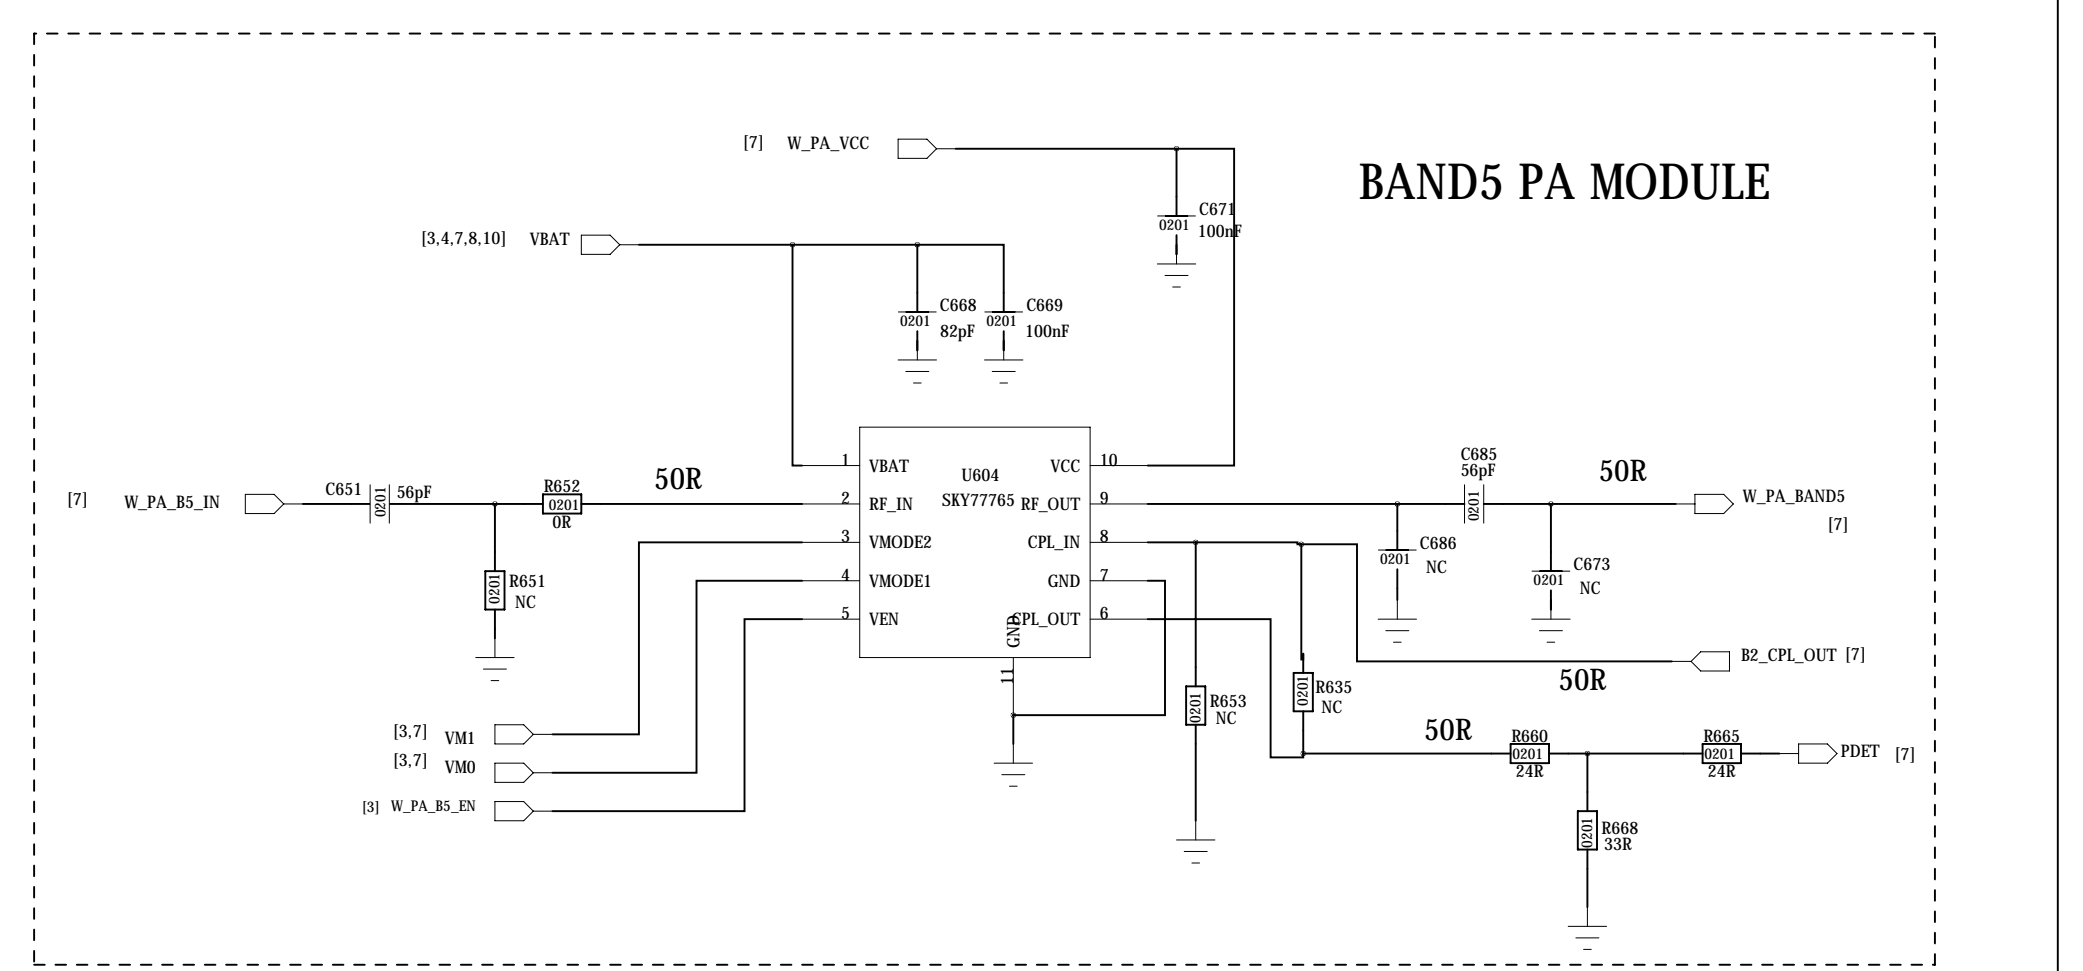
BAND5 PA MODULE

[7] W_PA_VCC

C671
0201
100nF

[3,4,7,8,10] VBAT

C668
0201
82pF

C669
0201
100nF

[7] W_PA_B5_IN

C651
0201
56pF

R652
0201
0R

50R

R651
0201
NC

1 VBAT
2 RF_IN
3 VMODE2
4 VMODE1
5 VEN

U604
SKY77765

VCC 10
RF_OUT 9
CPL_IN 8
GND 7
CPL_OUT 6

GND
11

C685
56pF
0201

50R

W_PA_BAND5
[7]

C686
0201
NC

C673
0201
NC

B2_CPL_OUT [7]

50R

[3,7] VM1
[3,7] VM0
[3] W_PA_B5_EN

R653
0201
NC

R635
0201
NC

50R

R660
0201
24R

R665
0201
24R

PDET [7]

R668
0201
33R